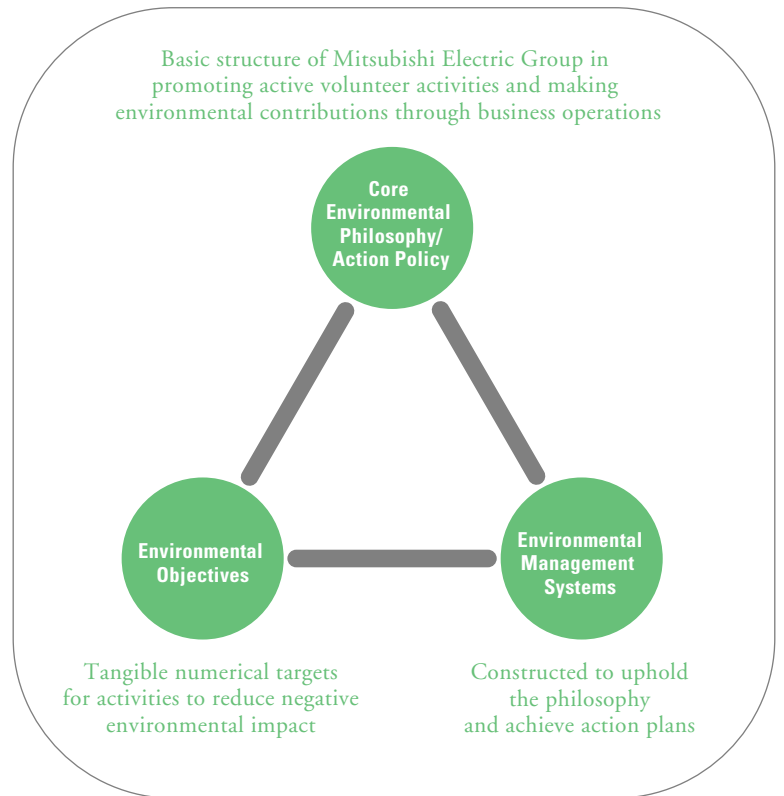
Basic structure of Mitsubishi Electric Group in promoting active volunteer activities and making environmental contributions through business operations

Core Environmental Philosophy/ Action Policy

Environmental Objectives

Environmental Management Systems

Tangible numerical targets for activities to reduce negative environmental impact

Constructed to uphold the philosophy and achieve action plans